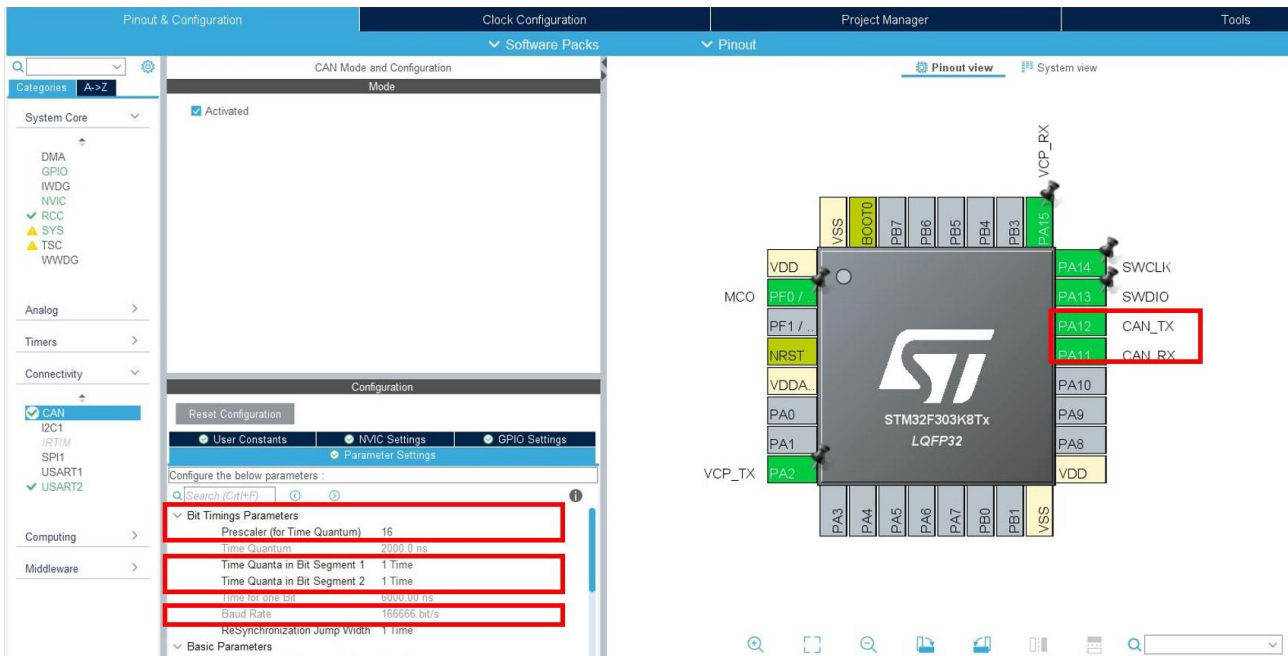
Pinout & Configuration | Clock Configuration | Project Manager | Tools
Software Packs | Pinout

Categories | A->Z

System Core
DMA
GPIO
IWDG
NVIC
RCC
SYS
TSC
WWDG

Analog
Timers
Connectivity
CAN
I2C1
IRTIM
SPI1
USART1
USART2

Computing
Middleware

CAN Mode and Configuration
Mode
Activated

Configuration
Reset Configuration
User Constants | NVIC Settings | GPIO Settings
Parameter Settings
Configure the below parameters :
Search (Crtl+F)

Bit Timings Parameters
Prescaler (for Time Quantum) 16
Time Quantum 2000.0 ns
Time Quanta in Bit Segment 1 1 Time
Time Quanta in Bit Segment 2 1 Time
Time for one Bit 6000.00 ns
Baud Rate 166666 bit/s
ReSynchronization Jump Width 1 Time
Basic Parameters

Pinout view | System view

VCP_RX
VSS BOOT0 PB7 PB6 PB5 PB4 PB3 PA15
VDD
MCO PF0 /
PF1 /..
NRST
VDDA..
PA0
PA1
VCP_TX PA2
PA14 SWCLK
PA13 SWDIO
PA12 CAN_TX
PA11 CAN_RX
PA10
PA9
PA8
VDD
STM32F303K8Tx
LQFP32
PA3 PA4 PA5 PA6 PA7 PB0 PB1 VSS